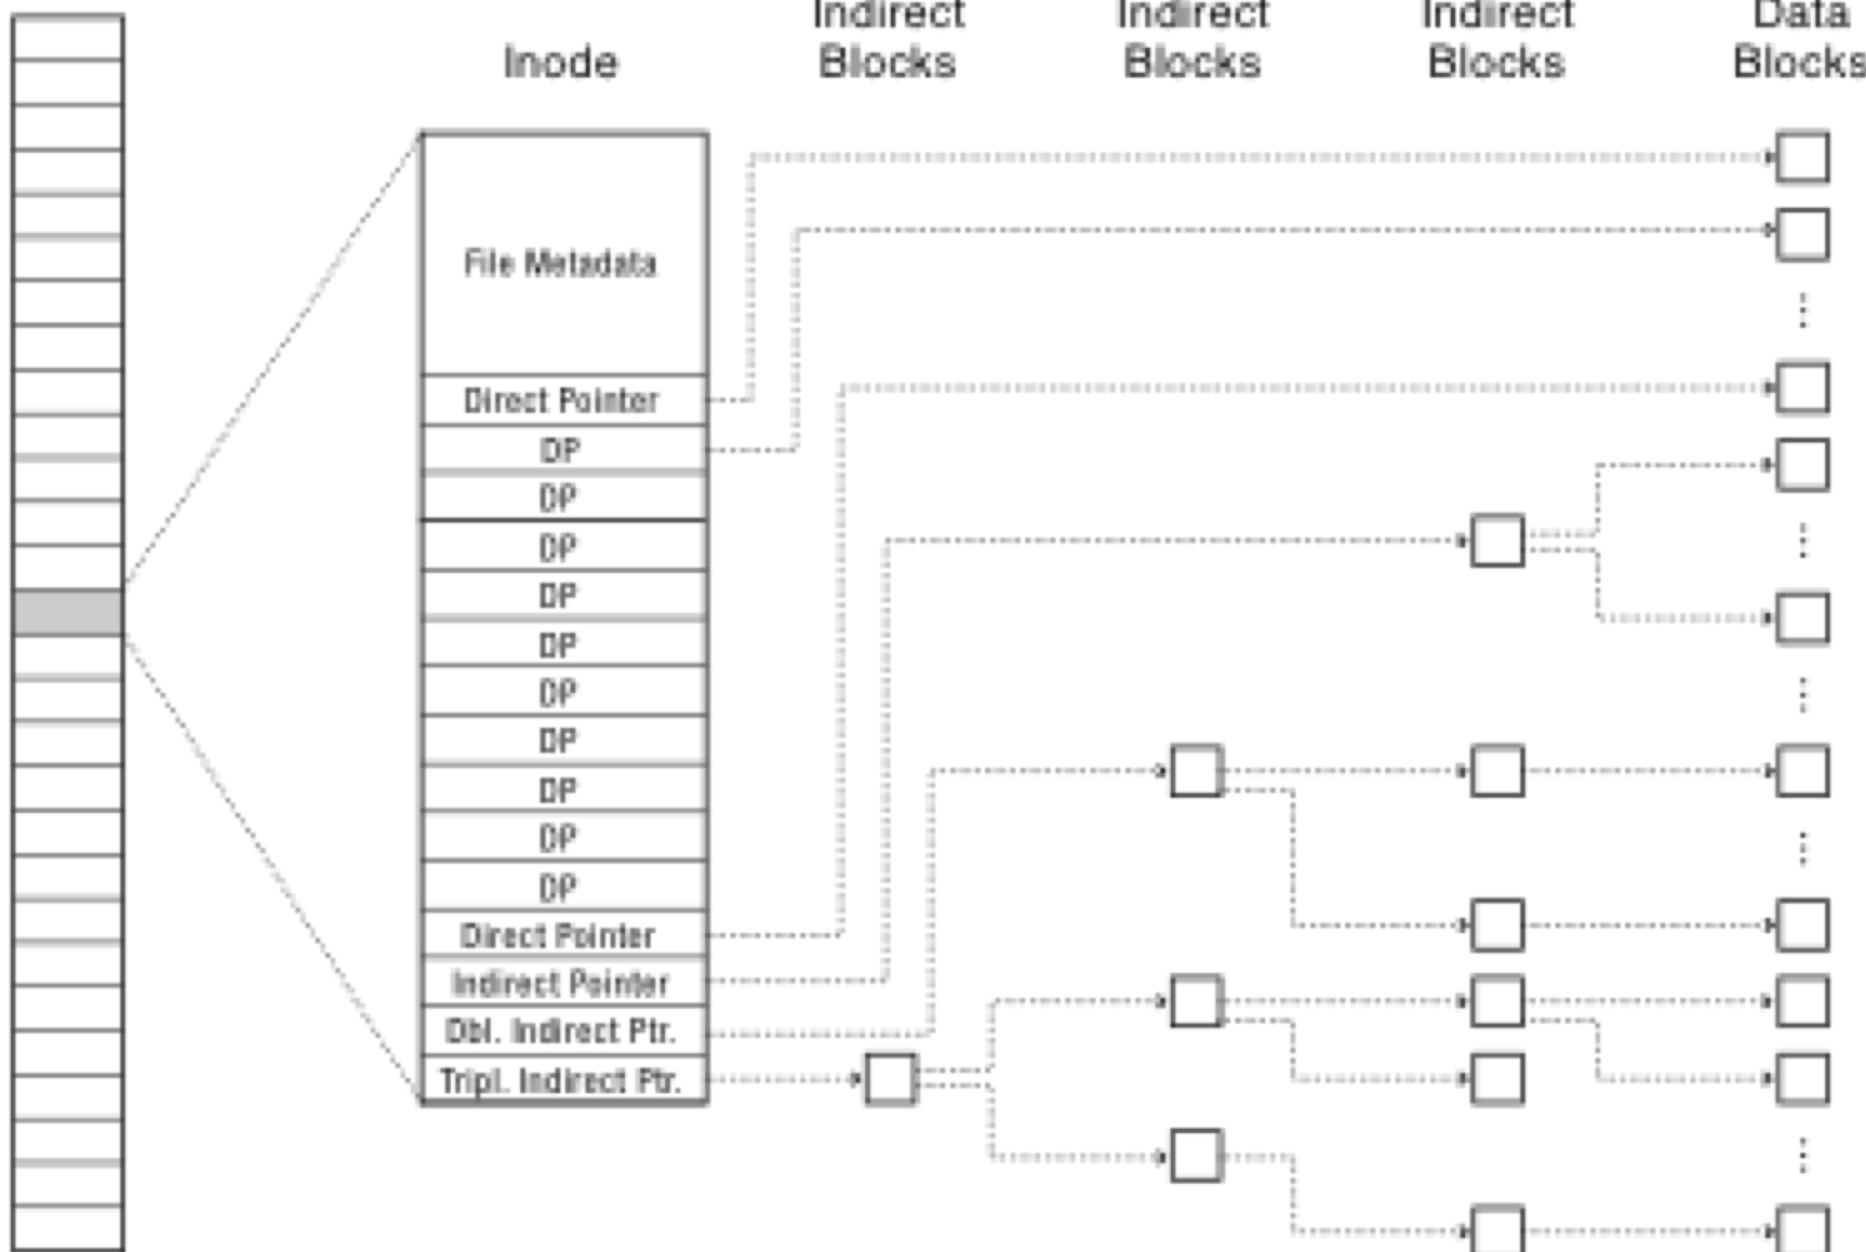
Inode

Indirect Blocks

Indirect Blocks

Indirect Blocks

Data Blocks

File Metadata

Direct Pointer

DP

DP

DP

DP

DP

DP

DP

DP

DP

DP

Direct Pointer

Indirect Pointer

Dbl. Indirect Ptr.

Tripl. Indirect Ptr.